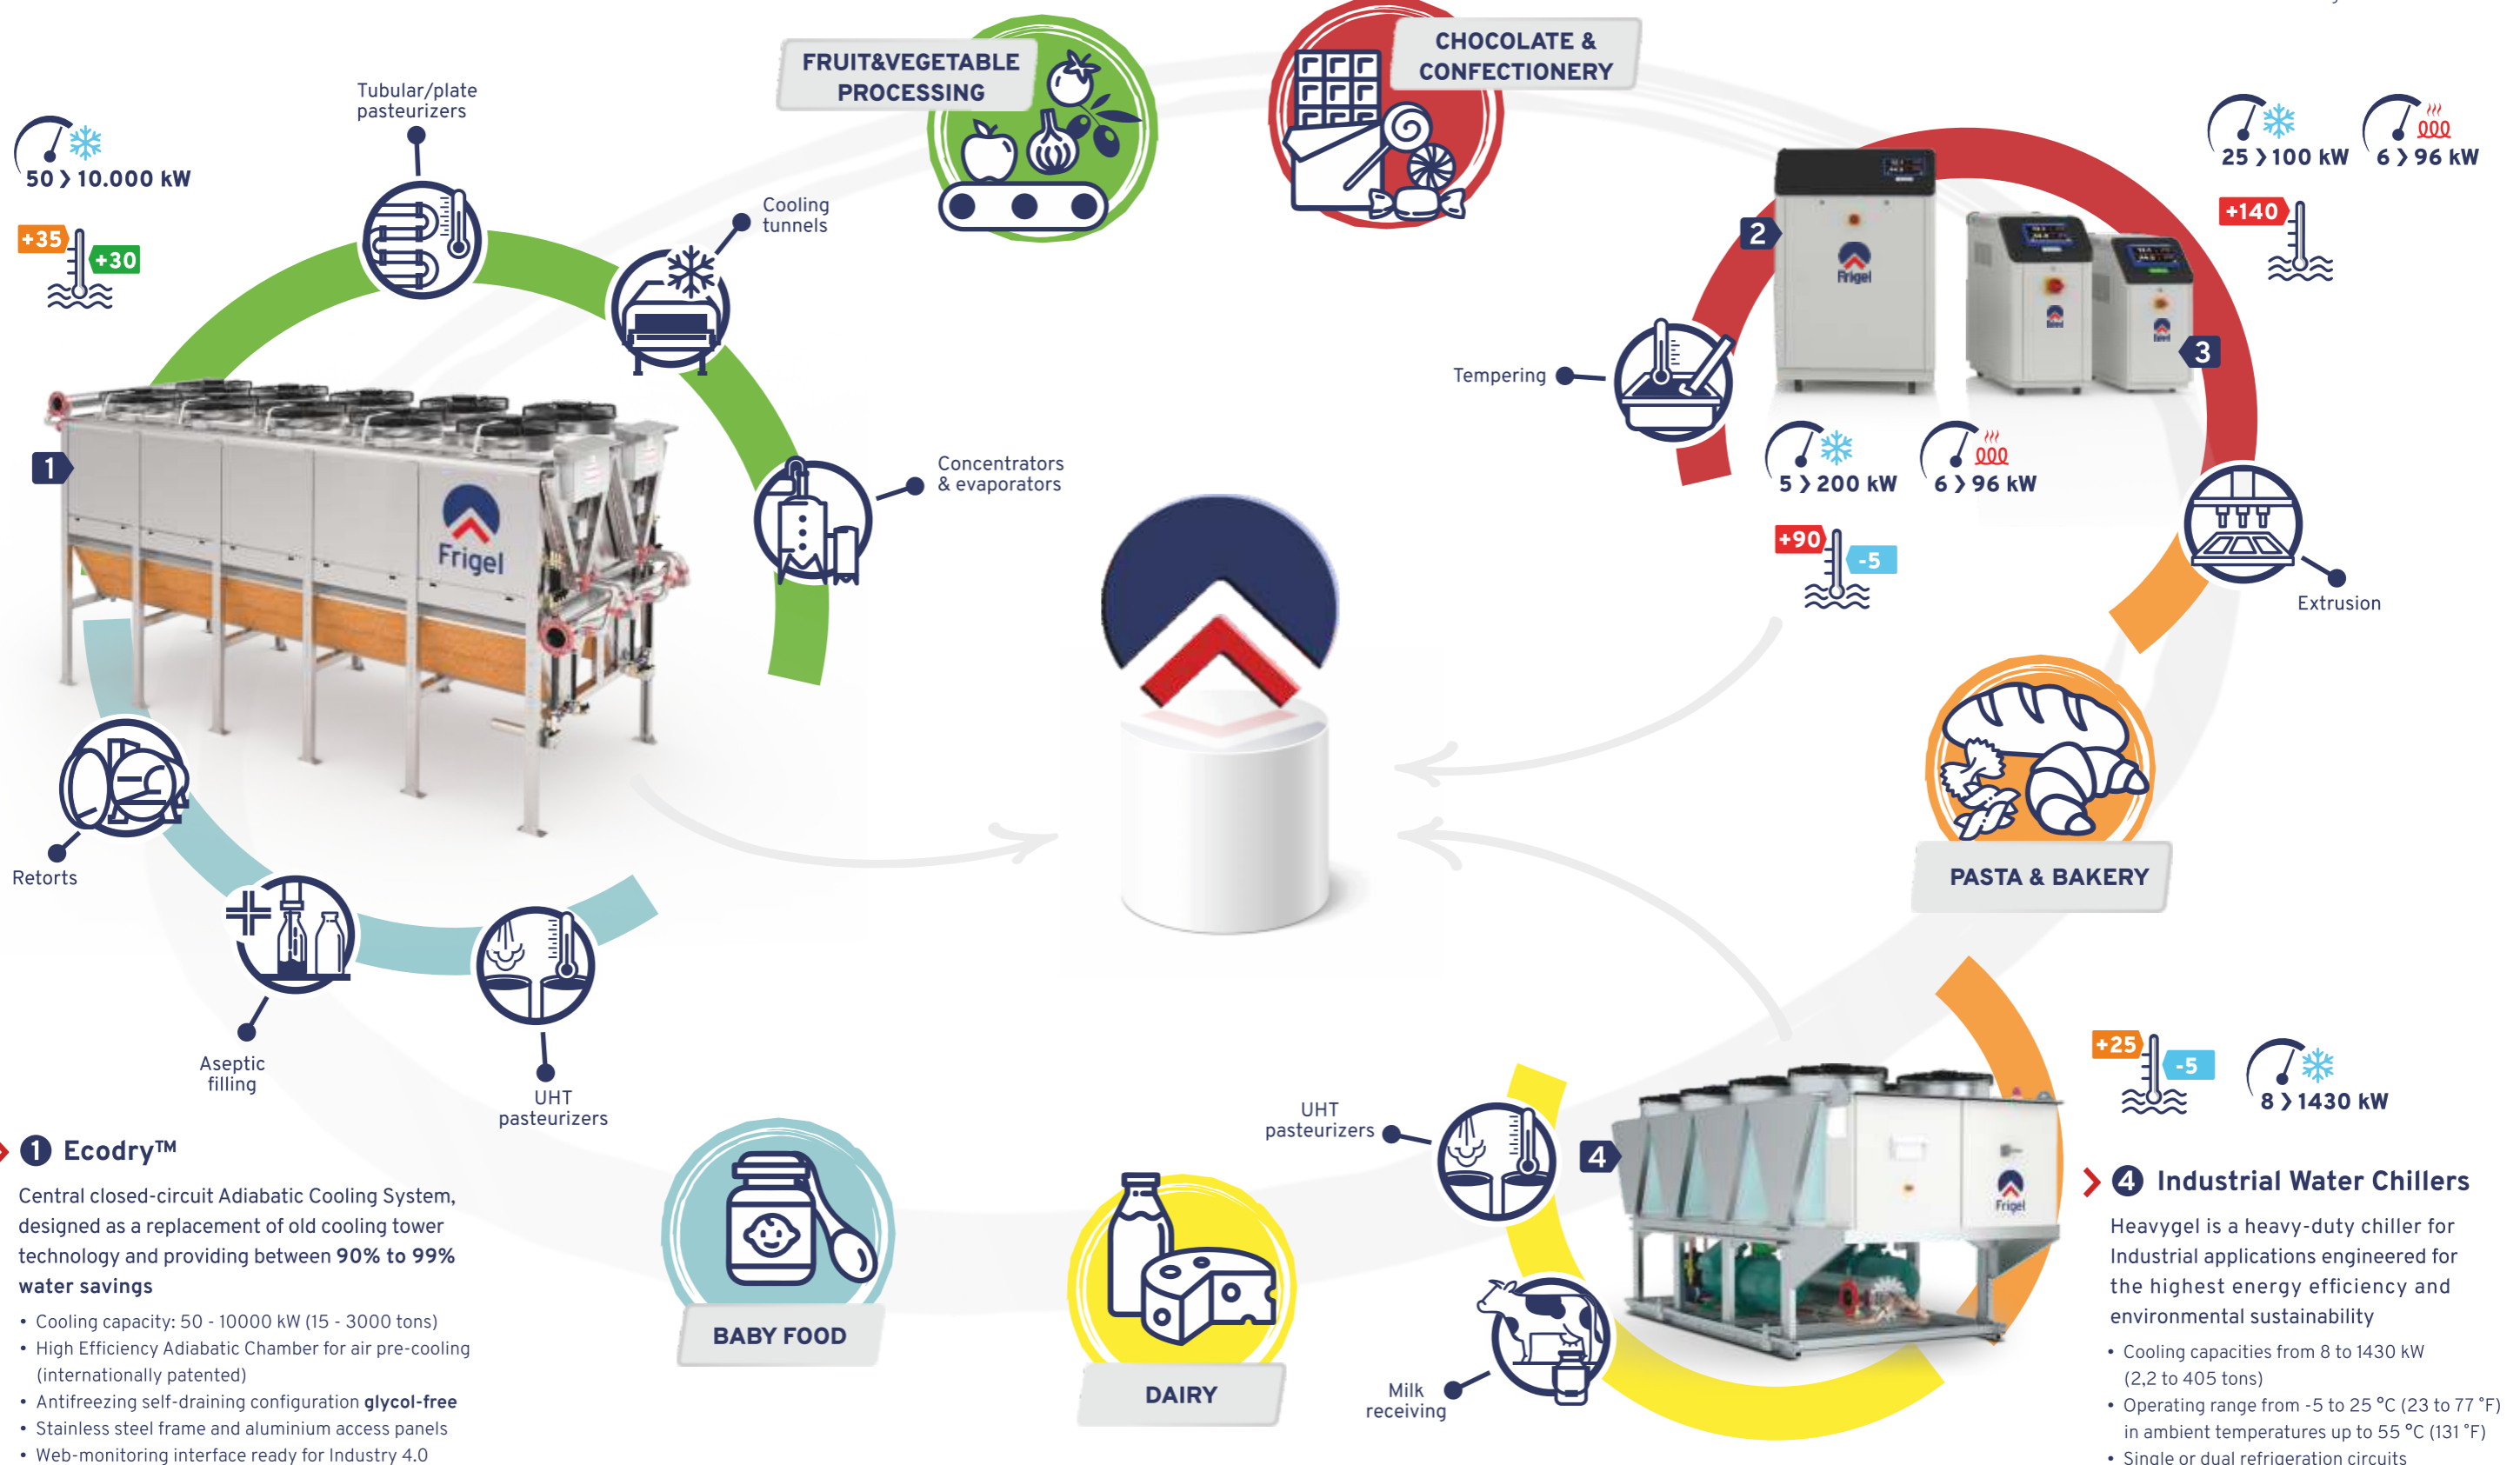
FRUIT&VEGETABLE PROCESSING

CHOCOLATE & CONFECTIONERY

50 > 10.000 kW

+35 +30

Tubular/plate pasteurizers

Cooling tunnels

Concentrators & evaporators

1

Frigel

Retorts

Aseptic filling

UHT pasteurizers

25 > 100 kW 6 > 96 kW

+140

2

3

Frigel

Tempering

5 > 200 kW 6 > 96 kW

+90 -5

Extrusion

PASTA & BAKERY

BABY FOOD

DAIRY

UHT pasteurizers

4

Milk receiving

+25 -5

8 > 1430 kW

1 Ecodry™

Central closed-circuit Adiabatic Cooling System, designed as a replacement of old cooling tower technology and providing between **90% to 99% water savings**

- Cooling capacity: 50 - 10000 kW (15 - 3000 tons)
- High Efficiency Adiabatic Chamber for air pre-cooling (internationally patented)
- Antifreezing self-draining configuration **glycol-free**
- Stainless steel frame and aluminium access panels
- Web-monitoring interface ready for Industry 4.0

4 Industrial Water Chillers

Heavygel is a heavy-duty chiller for Industrial applications engineered for the highest energy efficiency and environmental sustainability

- Cooling capacities from 8 to 1430 kW (2,2 to 405 tons)
- Operating range from -5 to 25 °C (23 to 77 °F) in ambient temperatures up to 55 °C (131 °F)
- Single or dual refrigeration circuits